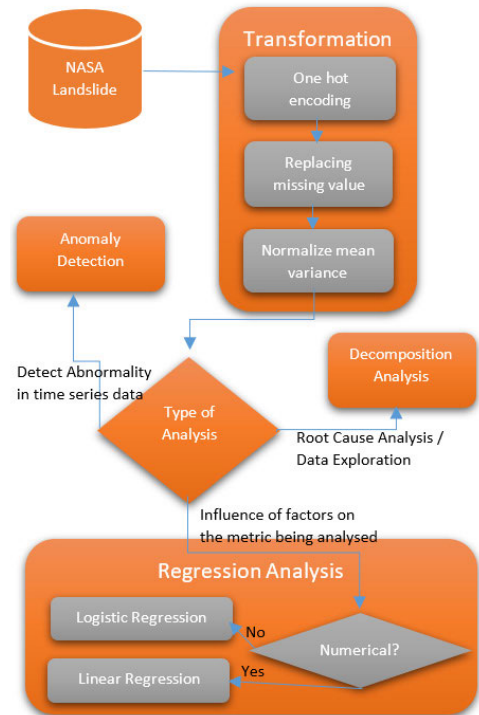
NASA Landslide

Transformation

One hot encoding

Replacing missing value

Normalize mean variance

Anomaly Detection

Detect Abnormality in time series data

Type of Analysis

Decomposition Analysis

Root Cause Analysis / Data Exploration

Influence of factors on the metric being analysed

Regression Analysis

Logistic Regression

No

Numerical?

Yes

Linear Regression